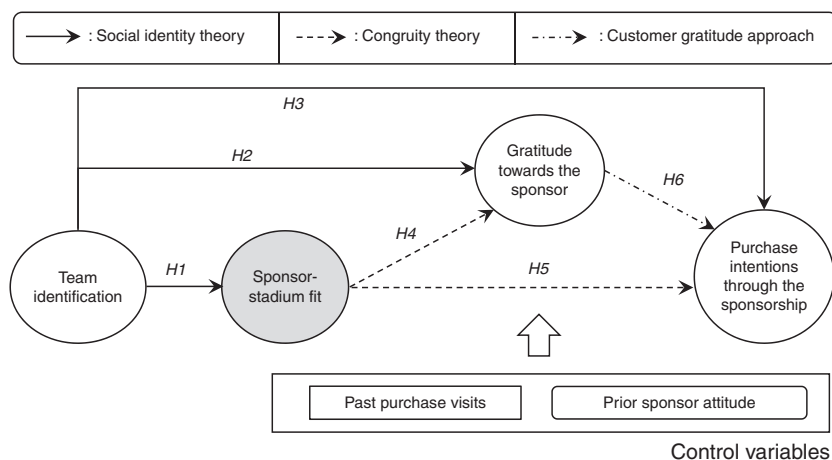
: Social identity theory
: Congruity theory
: Customer gratitude approach

H3

H2

Gratitude towards the sponsor

H6

H4

Team identification

H1

Sponsor-stadium fit

H5

Purchase intentions through the sponsorship

Past purchase visits

Prior sponsor attitude

Control variables